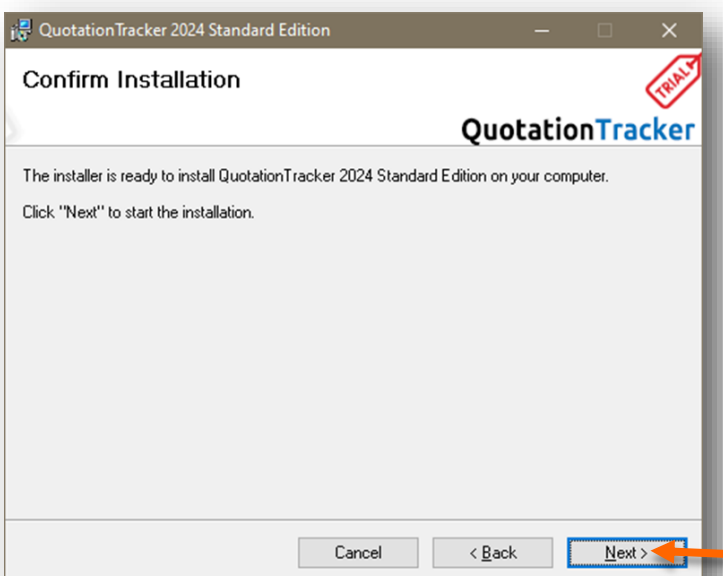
QuotationTracker 2024 Standard Edition

Confirm Installation

TRIAL

QuotationTracker

The installer is ready to install QuotationTracker 2024 Standard Edition on your computer.

Click "Next" to start the installation.

Cancel

< Back

Next >